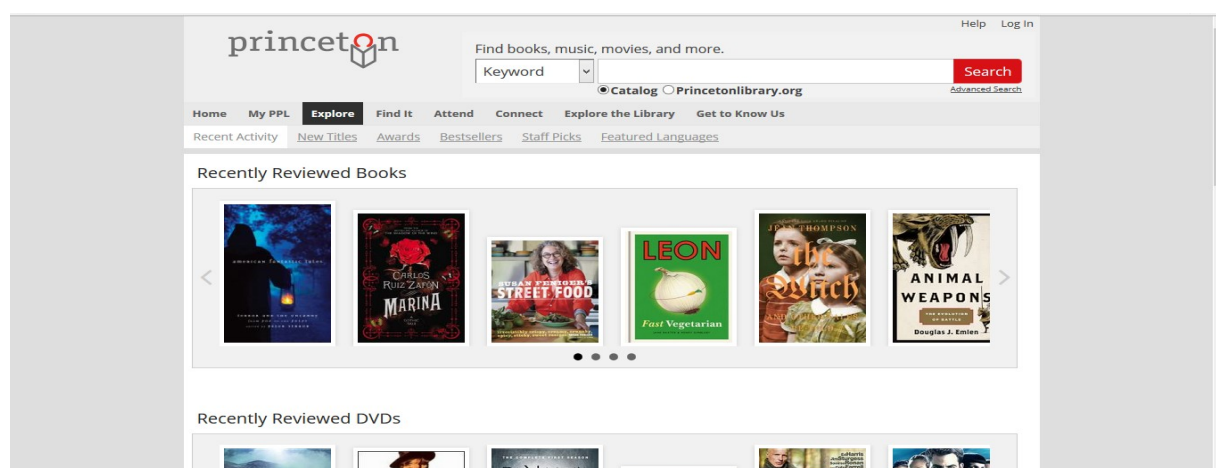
princeton

Help Log In

Find books, music, movies, and more.

Keyword

Search

Catalog Princetonlibrary.org

Advanced Search

Home My PPL Explore Find It Attend Connect Explore the Library Get to Know Us

Recent Activity New Titles Awards Bestsellers Staff Picks Featured Languages

Recently Reviewed Books

american fantastic tales

CARLOS RUIZ ZAFÓN MARINA

SUSAN FENIGER'S STREET FOOD

LEON Fast Vegetarian

JEAN THOMPSON the Witch

ANIMAL WEAPONS THE EVOLUTION OF BATTLE Douglas J. Emlen

Recently Reviewed DVDs